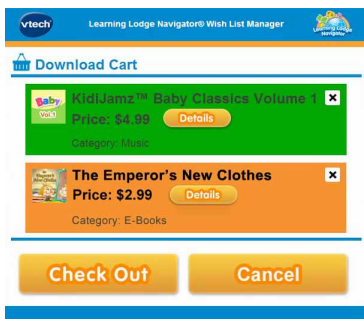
vtech
Learning Lodge Navigator® Wish List Manager
Learning Lodge Navigator

Download Cart

Baby Vol.1
KidiJamz™ Baby Classics Volume 1
Price: $4.99
Details
Category: Music
×

The Emperor's New Clothes
Price: $2.99
Details
Category: E-Books
×

Check Out
Cancel